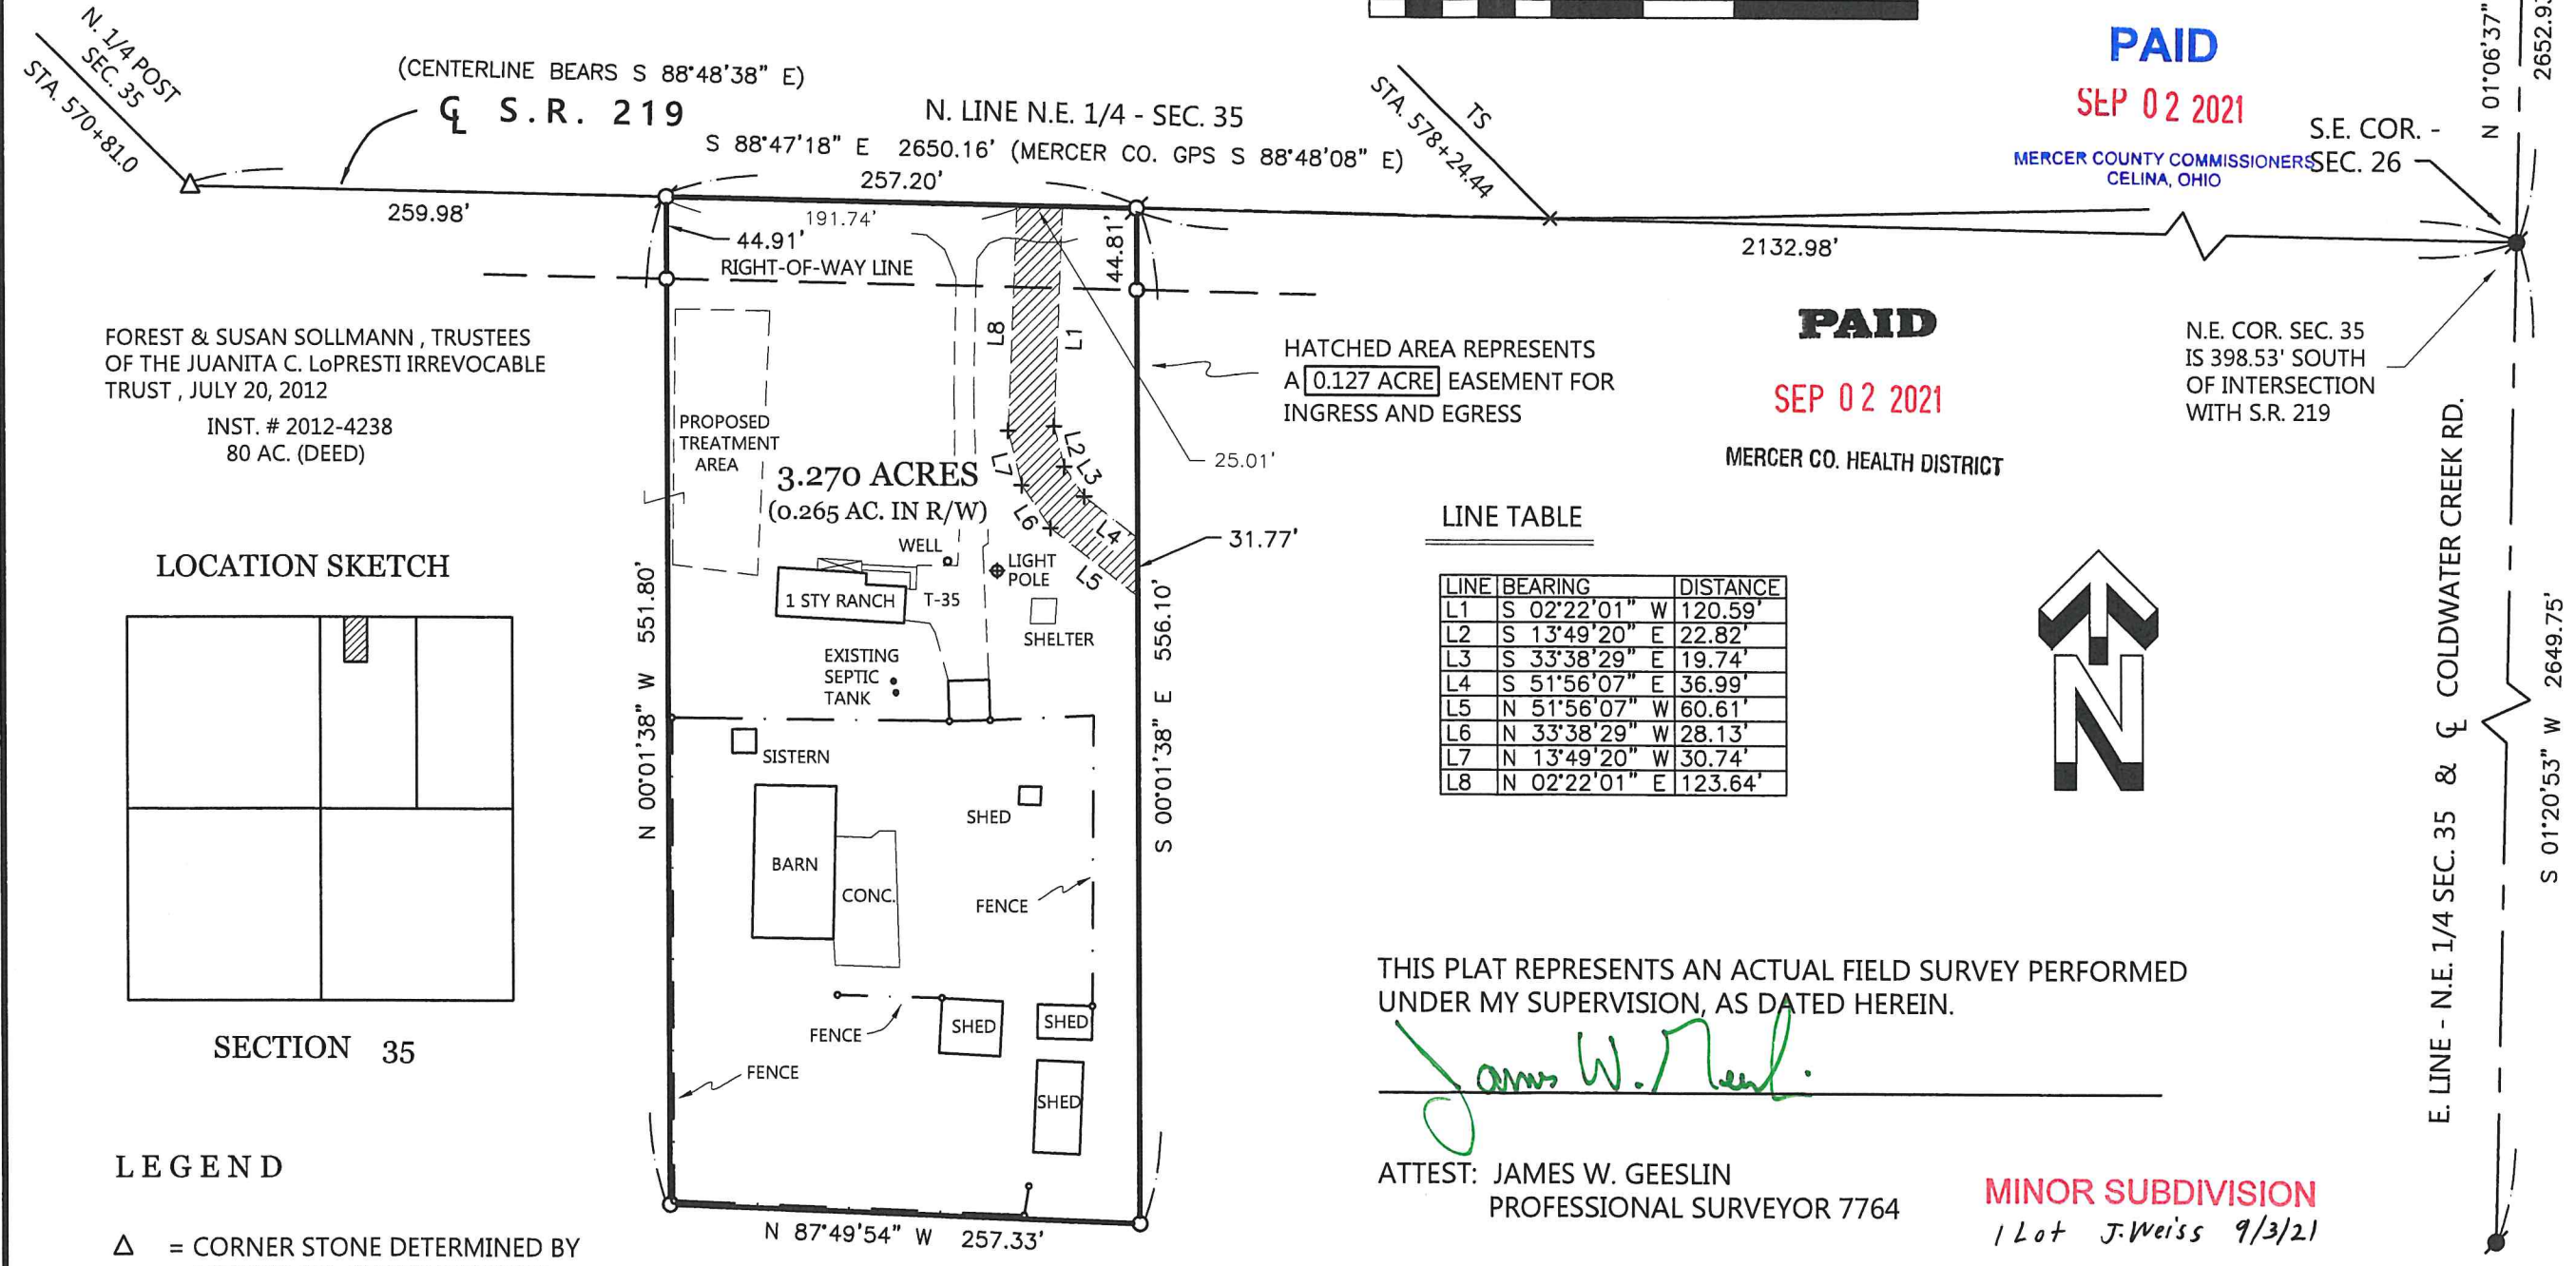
N. 1/4 POST
SEC. 35
STA. 570+81.0

(CENTERLINE BEARS S 88°48'38" E)
℄ S.R. 219

N. LINE N.E. 1/4 - SEC. 35
S 88°47'18" E 2650.16' (MERCER CO. GPS S 88°48'08" E)
257.20'

STA. 578+24.44
TS

PAID
SEP 02 2021
MERCER COUNTY COMMISSIONERS
CELINA, OHIO

S.E. COR. - SEC. 26

N 01°06'37"
2652.9

259.98'
191.74'
44.91'
RIGHT-OF-WAY LINE
44.81'
2132.98'

PAID
SEP 02 2021
MERCER CO. HEALTH DISTRICT

FOREST & SUSAN SOLLMANN , TRUSTEES OF THE JUANITA C. LoPRESTI IRREVOCABLE TRUST , JULY 20, 2012
INST. # 2012-4238
80 AC. (DEED)

L8
L1

HATCHED AREA REPRESENTS A 0.127 ACRE EASEMENT FOR INGRESS AND EGRESS

N.E. COR. SEC. 35 IS 398.53' SOUTH OF INTERSECTION WITH S.R. 219

PROPOSED TREATMENT AREA
3.270 ACRES
(0.265 AC. IN R/W)
L7 L2 L3 L6 L4 L5
25.01'
31.77'

WELL
LIGHT POLE
1 STY RANCH
T-35
SHELTER

LOCATION SKETCH

LINE TABLE

| LINE | BEARING | DISTANCE |
|---|---|---|
| L1 | S 02°22'01" W | 120.59' |
| L2 | S 13°49'20" E | 22.82' |
| L3 | S 33°38'29" E | 19.74' |
| L4 | S 51°56'07" E | 36.99' |
| L5 | N 51°56'07" W | 60.61' |
| L6 | N 33°38'29" W | 28.13' |
| L7 | N 13°49'20" W | 30.74' |
| L8 | N 02°22'01" E | 123.64' |

N

N 00°01'38" W 551.80'
S 00°01'38" E 556.10'

EXISTING SEPTIC TANK
SISTERN
SHED
BARN
CONC.
FENCE
FENCE
SHED
SHED
FENCE
SHED

COLDWATER CREEK RD.
E. LINE - N.E. 1/4 SEC. 35 & ℄
S 01°20'53" W 2649.75'

SECTION 35

THIS PLAT REPRESENTS AN ACTUAL FIELD SURVEY PERFORMED UNDER MY SUPERVISION, AS DATED HEREIN.

James W. Geeslin

ATTEST: JAMES W. GEESLIN
PROFESSIONAL SURVEYOR 7764

MINOR SUBDIVISION
1 Lot J. Weiss 9/3/21

LEGEND

N 87°49'54" W 257.33'

△ = CORNER STONE DETERMINED BY